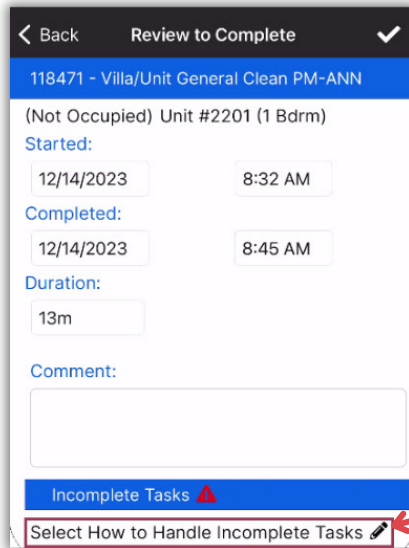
< Back Review to Complete

118471 - Villa/Unit General Clean PM-ANN

(Not Occupied) Unit #2201 (1 Bdrm)

Started:

12/14/2023

8:32 AM

Completed:

12/14/2023

8:45 AM

Duration:

13m

Comment:

Incomplete Tasks

Select How to Handle Incomplete Tasks